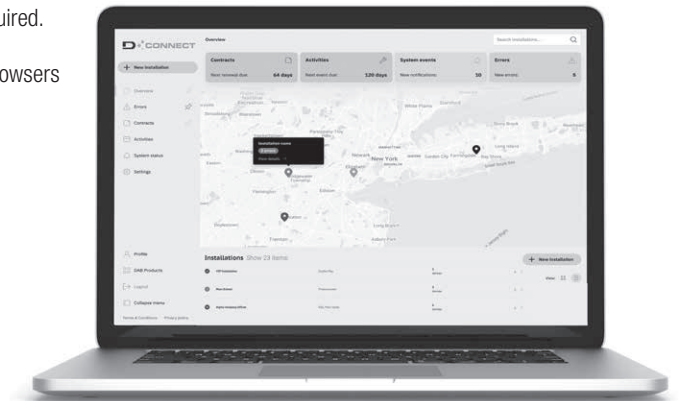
uired.

owsers

D CONNECT

Overview

Search installations...

+ New installation

Overview

Errors

Contracts

Activities

System status

Settings

Contracts

Next renewal due 64 days

Activities

Next event due 120 days

System events

New notifications 58

Errors

New errors 4

New York

White Plains

Newark

Edison

Installations Show 23 items

+ New installation

Profile

DAB Products

Logout

Collapse menu

Terms & Conditions Privacy policy